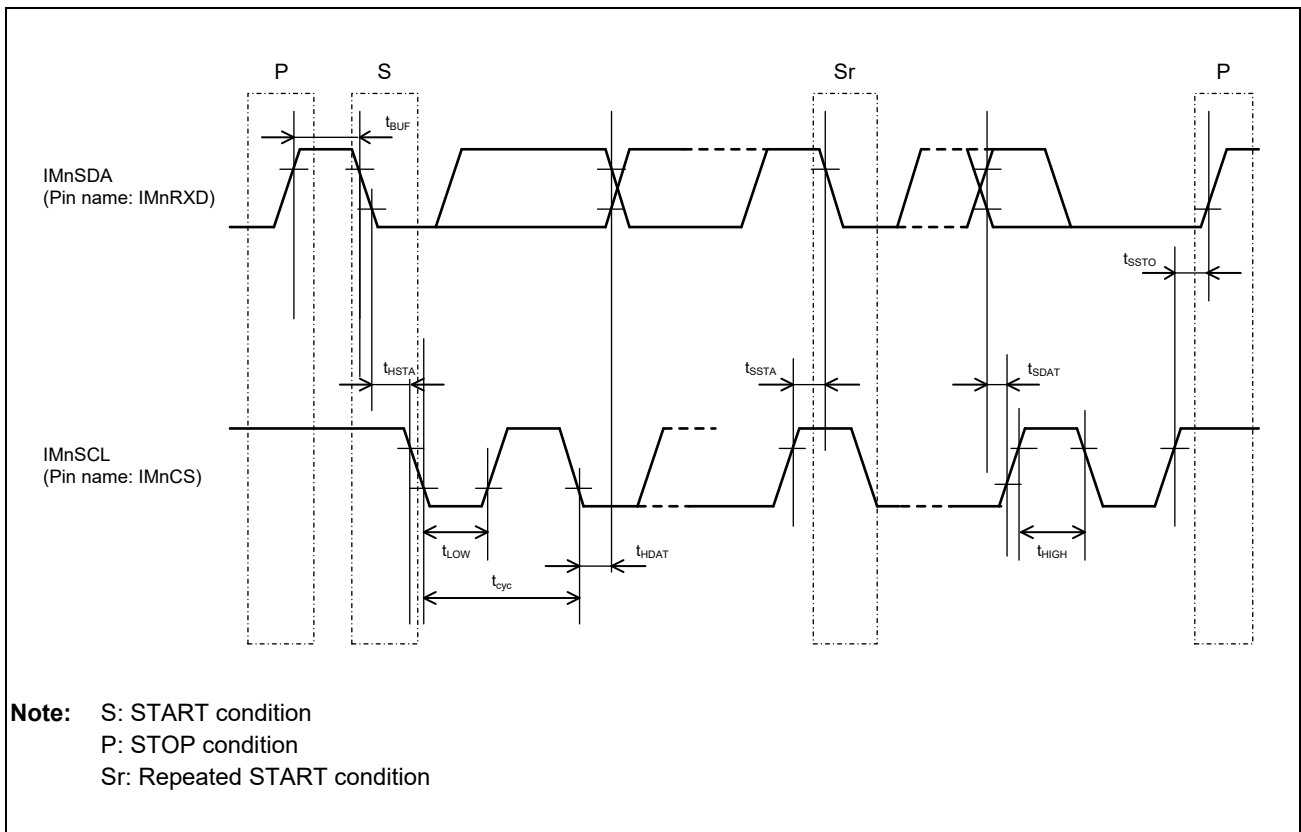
P S Sr P

$t_{BUF}$

IMnSDA
(Pin name: IMnRXD)

$t_{SSTO}$

$t_{HSTA}$

$t_{SSTA}$

$t_{SDAT}$

IMnSCL
(Pin name: IMnCS)

$t_{LOW}$

$t_{HDAT}$

$t_{HIGH}$

$t_{cyc}$

**Note:** S: START condition
P: STOP condition
Sr: Repeated START condition